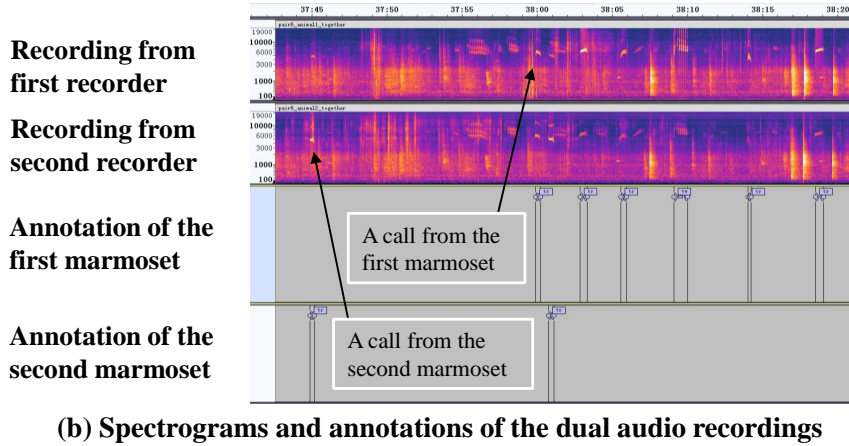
Recording from first recorder

Recording from second recorder

Annotation of the first marmoset

Annotation of the second marmoset

37:45 37:50 37:55 38:00 38:05 38:10 38:15 38:20

pair6_animal1_together

19000
10000
6000
3000
1000
100

pair6_animal2_together

19000
10000
6000
3000
1000
100

A call from the first marmoset

A call from the second marmoset

(b) Spectrograms and annotations of the dual audio recordings